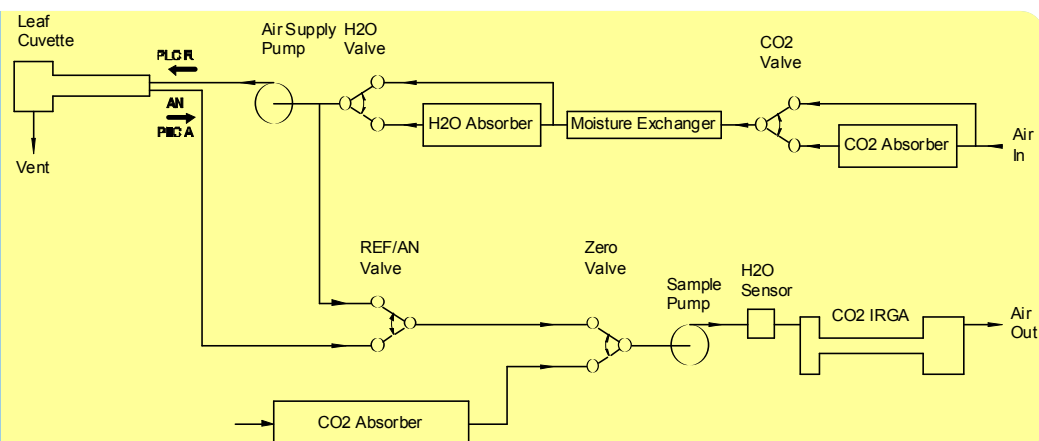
Leaf Cuvette

PLC R

AN

PLC A

Vent

Air Supply Pump

H2O Valve

H2O Absorber

Moisture Exchanger

CO2 Valve

CO2 Absorber

Air In

REF/AN Valve

Zero Valve

Sample Pump

H2O Sensor

CO2 IRGA

Air Out

CO2 Absorber